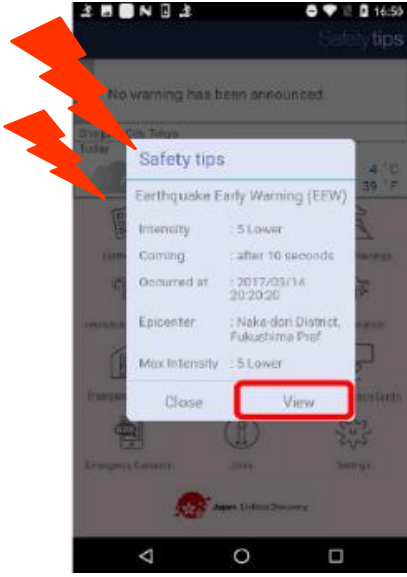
16:50

Safety tips

No warning has been announced.

Shinjuku City, Tokyo
Today

4 °C
39 °F

Safety tips

Earthquake Early Warning (EEW)

| Intensity | : 5 Lower |
|---|---|
| Coming | : after 10 seconds |
| Occurred at | : 2017/03/14 20:20:20 |
| Epicenter | : Naka-dori District, Fukushima Pref |
| Max Intensity | : 5 Lower |

Close View

Emergency Contacts
Links
Settings

Japan Online Discovery